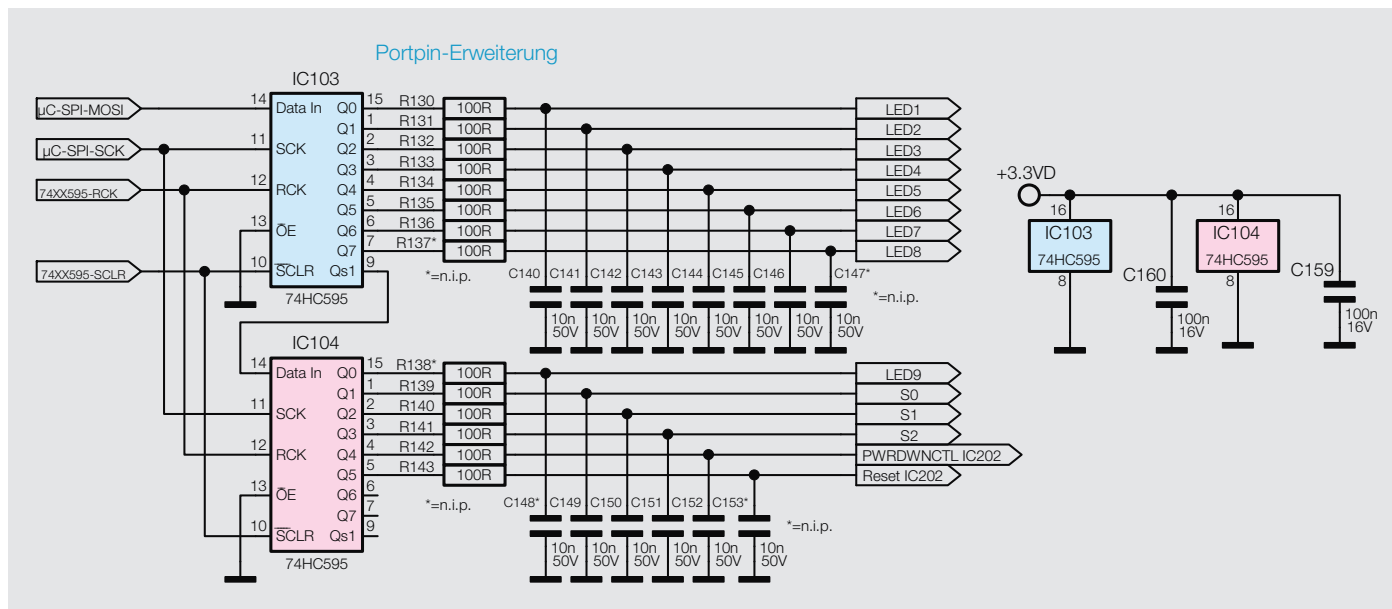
Portpin-Erweiterung

IC103
µC-SPI-MOSI
µC-SPI-SCK
74XX595-RCK
74XX595-SCLR
14 Data In
11 SCK
12 RCK
13 $\overline{OE}$
10 $\overline{SCLR}$
Q0 15
Q1 1
Q2 2
Q3 3
Q4 4
Q5 5
Q6 6
Q7 7
Qs1 9
74HC595

R130 100R
R131 100R
R132 100R
R133 100R
R134 100R
R135 100R
R136 100R
R137* 100R
*=n.i.p.

LED1
LED2
LED3
LED4
LED5
LED6
LED7
LED8

C140 C141 C142 C143 C144 C145 C146 C147*
*=n.i.p.
10n 50V
10n 50V
10n 50V
10n 50V
10n 50V
10n 50V
10n 50V
10n 50V

+3.3VD
16
IC103
74HC595
8
C160
100n 16V
16
IC104
74HC595
8
C159
100n 16V

IC104
14 Data In
11 SCK
12 RCK
13 $\overline{OE}$
10 $\overline{SCLR}$
Q0 15
Q1 1
Q2 2
Q3 3
Q4 4
Q5 5
Q6 6
Q7 7
Qs1 9
74HC595

R138* 100R
R139 100R
R140 100R
R141 100R
R142 100R
R143 100R
*=n.i.p.

LED9
S0
S1
S2
PWRDWNCTL IC202
Reset IC202

C148* C149 C150 C151 C152 C153*
*=n.i.p.
10n 50V
10n 50V
10n 50V
10n 50V
10n 50V
10n 50V